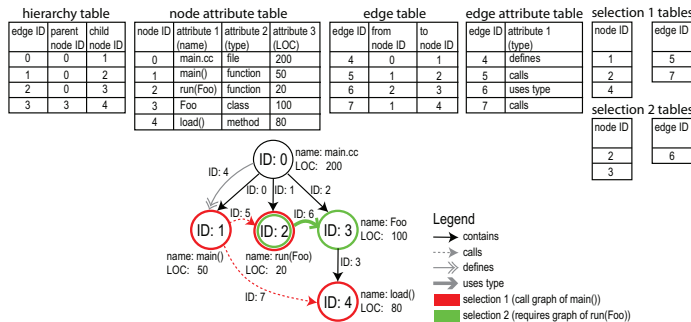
hierarchy table

| edge ID | parent node ID | child node ID |
|---|---|---|
| 0 | 0 | 1 |
| 1 | 0 | 2 |
| 2 | 0 | 3 |
| 3 | 3 | 4 |

node attribute table

| node ID | attribute 1 (name) | attribute 2 (type) | attribute 3 (LOC) |
|---|---|---|---|
| 0 | main.cc | file | 200 |
| 1 | main() | function | 50 |
| 2 | run(Foo) | function | 20 |
| 3 | Foo | class | 100 |
| 4 | load() | method | 80 |

edge table

| edge ID | from node ID | to node ID |
|---|---|---|
| 4 | 0 | 1 |
| 5 | 1 | 2 |
| 6 | 2 | 3 |
| 7 | 1 | 4 |

edge attribute table

| edge ID | attribute 1 (type) |
|---|---|
| 4 | defines |
| 5 | calls |
| 6 | uses type |
| 7 | calls |

selection 1 tables

| node ID |
|---|
| 1 |
| 2 |
| 4 |

| edge ID |
|---|
| 5 |
| 7 |

selection 2 tables

| node ID |
|---|
| 2 |
| 3 |

| edge ID |
|---|
| 6 |

ID: 0
name: main.cc
LOC: 200
ID: 4
ID: 0
ID: 1
ID: 2
ID: 5
ID: 6
ID: 1
ID: 2
ID: 3
name: Foo
LOC: 100
name: main()
LOC: 50
name: run(Foo)
LOC: 20
ID: 3
ID: 7
ID: 4
name: load()
LOC: 80

Legend
contains
calls
defines
uses type
selection 1 (call graph of main())
selection 2 (requires graph of run(Foo))